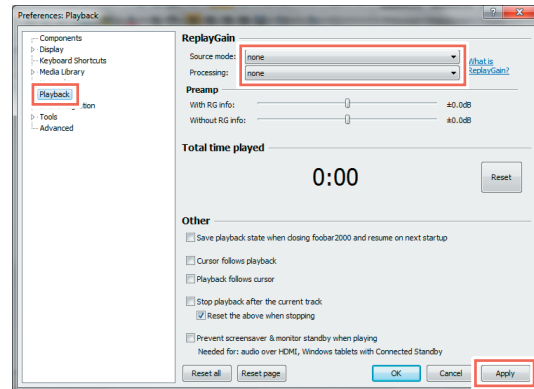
Preferences: Playback

?
X

Components
Display
Keyboard Shortcuts
Media Library
Playback
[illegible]gation
Tools
Advanced

ReplayGain

Source mode: none
Processing: none
What is ReplayGain?

Preamp

With RG info: ±0.0dB
Without RG info: ±0.0dB

Total time played

0:00

Reset

Other

Save playback state when closing foobar2000 and resume on next startup

Cursor follows playback

Playback follows cursor

Stop playback after the current track

Reset the above when stopping

Prevent screensaver & monitor standby when playing
Needed for: audio over HDMI, Windows tablets with Connected Standby

Reset all
Reset page
OK
Cancel
Apply